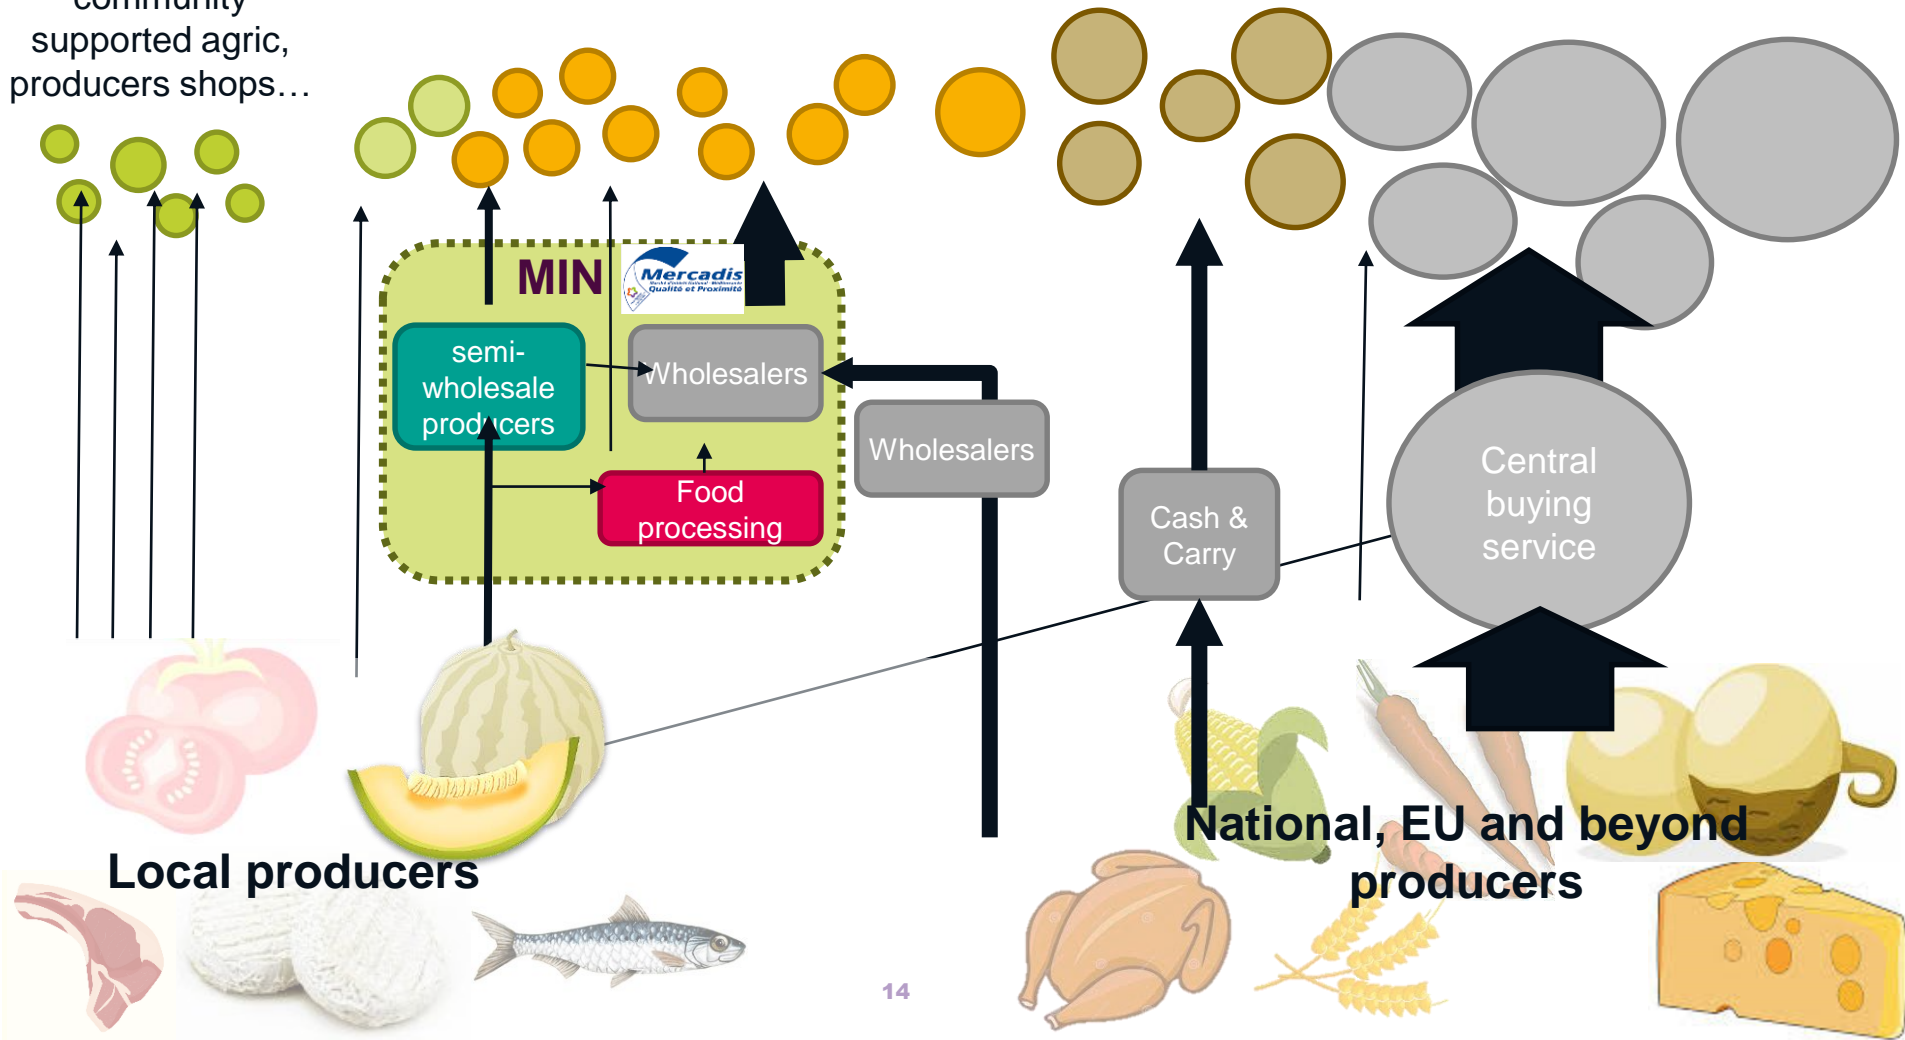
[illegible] supported agric, producers shops…

MIN

Mercadis
Qualité et Proximité

semi-wholesale producers

Wholesalers

Food processing

Wholesalers

Cash & Carry

Central buying service

Local producers

National, EU and beyond producers

14